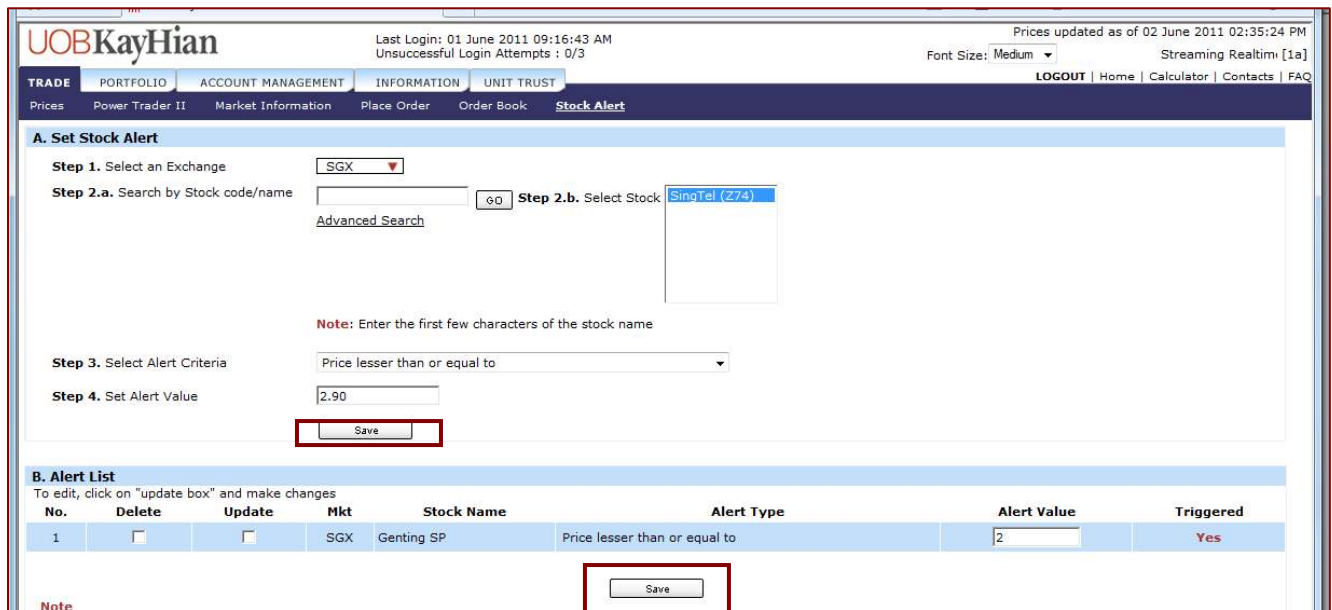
UOBKayHian

Last Login: 01 June 2011 09:16:43 AM
Unsuccessful Login Attempts : 0/3

Prices updated as of 02 June 2011 02:35:24 PM
Font Size: Medium
Streaming Realtim [1a]
LOGOUT | Home | Calculator | Contacts | FAQ

TRADE PORTFOLIO ACCOUNT MANAGEMENT INFORMATION UNIT TRUST

Prices Power Trader II Market Information Place Order Order Book Stock Alert

A. Set Stock Alert

Step 1. Select an Exchange SGX

Step 2.a. Search by Stock code/name GO Step 2.b. Select Stock SingTel (Z74)

Advanced Search

Note: Enter the first few characters of the stock name

Step 3. Select Alert Criteria Price lesser than or equal to

Step 4. Set Alert Value 2.90

Save

B. Alert List

To edit, click on "update box" and make changes

| No. | Delete | Update | Mkt | Stock Name | Alert Type | Alert Value | Triggered |
|---|---|---|---|---|---|---|---|
| 1 | | | SGX | Genting SP | Price lesser than or equal to | 2 | Yes |

Save

Note